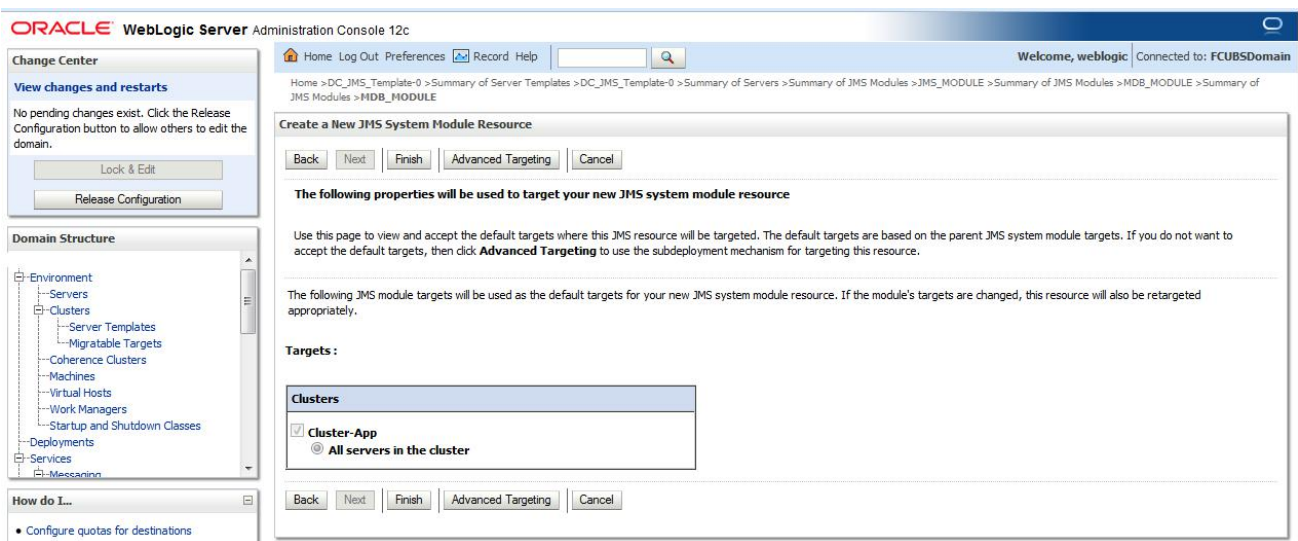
ORACLE WebLogic Server Administration Console 12c

Change Center

View changes and restarts

No pending changes exist. Click the Release Configuration button to allow others to edit the domain.

Lock & Edit

Release Configuration

Domain Structure

Environment
Servers
Clusters
Server Templates
Migratable Targets
Coherence Clusters
Machines
Virtual Hosts
Work Managers
Startup and Shutdown Classes
Deployments
Services
Messaging

How do I...

• Configure quotas for destinations

Home Log Out Preferences Record Help

Welcome, weblogic Connected to: FCUBSDomain

Home >DC_JMS_Template-0 >Summary of Server Templates >DC_JMS_Template-0 >Summary of Servers >Summary of JMS Modules >JMS_MODULE >Summary of JMS Modules >MDB_MODULE >Summary of JMS Modules >MDB_MODULE

Create a New JMS System Module Resource

Back Next Finish Advanced Targeting Cancel

The following properties will be used to target your new JMS system module resource

Use this page to view and accept the default targets where this JMS resource will be targeted. The default targets are based on the parent JMS system module targets. If you do not want to accept the default targets, then click Advanced Targeting to use the subdeployment mechanism for targeting this resource.

The following JMS module targets will be used as the default targets for your new JMS system module resource. If the module's targets are changed, this resource will also be retargeted appropriately.

Targets :

| Clusters |
|---|
| Cluster-App<br>All servers in the cluster |

Back Next Finish Advanced Targeting Cancel